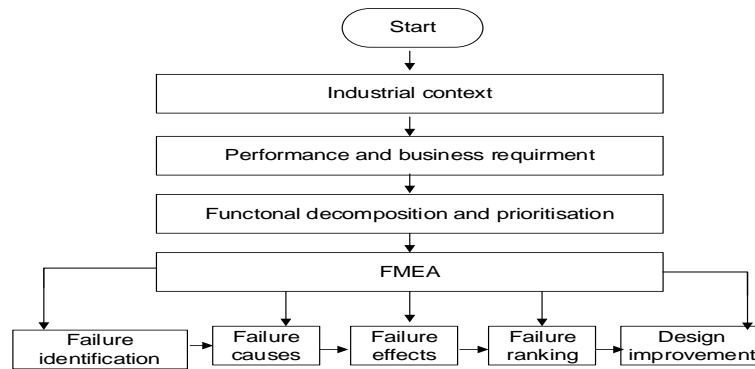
Start

Industrial context

Performance and business requirment

Functonal decomposition and prioritisation

FMEA

Failure identification

Failure causes

Failure effects

Failure ranking

Design improvement